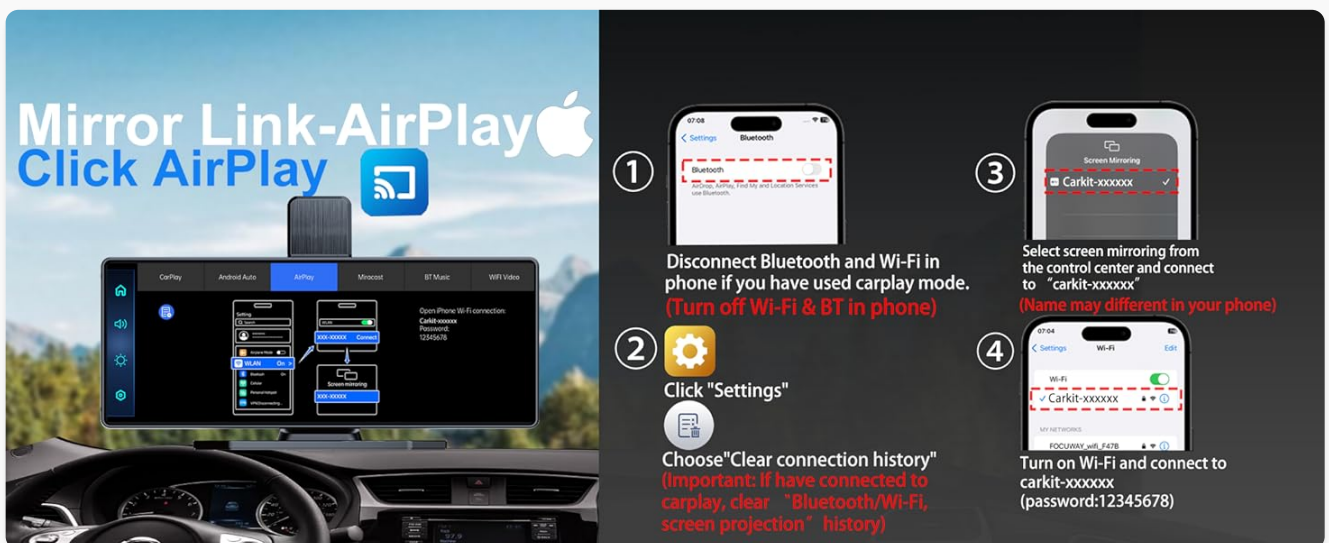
Mirror Link-AirPlay
Click AirPlay

CarPlay | Android Auto | AirPlay | Miracast | BT Music | WIFI Video

Setting
WLAN On
XXX-XXXXX Connect
Screen mirroring
XXX-XXXXX

Open iPhone Wi-Fi connection:
Carkit-xxxxxx
Password:
12345678

①
07:08
Settings Bluetooth
Bluetooth
AirDrop, AirPlay, Find My and Location Services use Bluetooth.

Disconnect Bluetooth and Wi-Fi in phone if you have used carplay mode.
(Turn off Wi-Fi & BT in phone)

②
Click "Settings"
Choose"Clear connection history"
(Important: If have connected to carplay, clear "Bluetooth/Wi-Fi, screen projection" history)

③
Screen Mirroring
Carkit-xxxxxx
Select screen mirroring from the control center and connect to "carkit-xxxxxx"
(Name may different in your phone)

④
07:04
Settings Wi-Fi Edit
Wi-Fi
Carkit-xxxxxx
MY NETWORKS
FOCUWAY_wifi_F47B
Turn on Wi-Fi and connect to carkit-xxxxxx
(password:12345678)